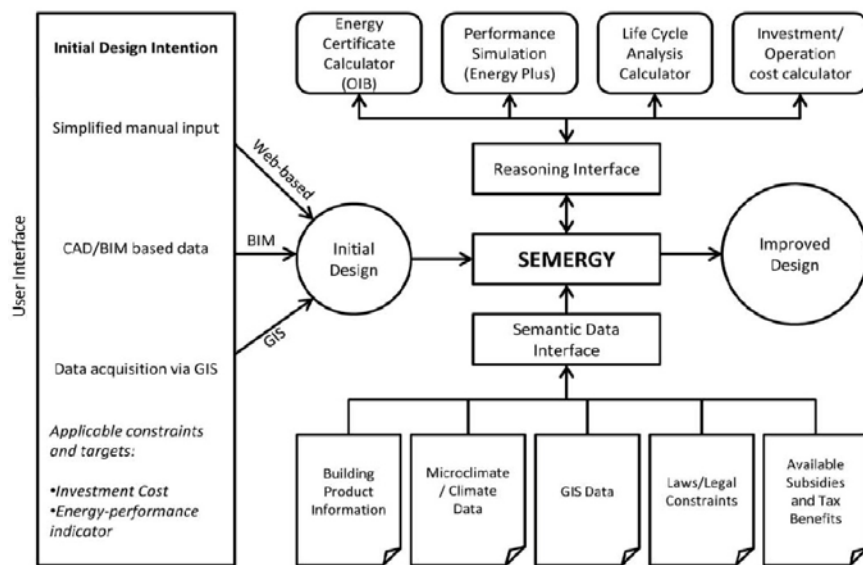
User Interface

Initial Design Intention

Simplified manual input

CAD/BIM based data

Data acquisition via GIS

*Applicable constraints and targets:*

•*Investment Cost*
•*Energy-performance indicator*

Web-based

BIM

GIS

Initial Design

Energy Certificate Calculator (OIB)

Performance Simulation (Energy Plus)

Life Cycle Analysis Calculator

Investment/ Operation cost calculator

Reasoning Interface

SEMERGY

Improved Design

Semantic Data Interface

Building Product Information

Microclimate / Climate Data

GIS Data

Laws/Legal Constraints

Available Subsidies and Tax Benefits